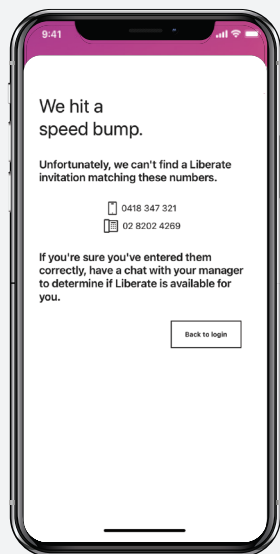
9:41

We hit a speed bump.

Unfortunately, we can't find a Liberate invitation matching these numbers.

0418 347 321
02 8202 4269

If you're sure you've entered them correctly, have a chat with your manager to determine if Liberate is available for you.

Back to login